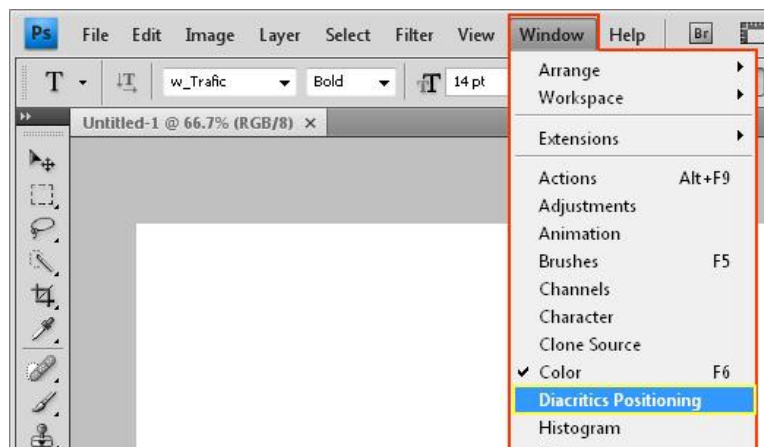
Ps File Edit Image Layer Select Filter View Window Help Br

T w_Trafic Bold 14 pt

Untitled-1 @ 66.7% (RGB/8) ×

Arrange
Workspace

Extensions

Actions Alt+F9
Adjustments
Animation
Brushes F5
Channels
Character
Clone Source
✔ Color F6
Diacritics Positioning
Histogram